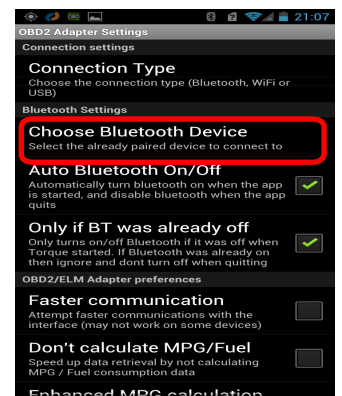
21:07

OBD2 Adapter Settings

Connection settings

Connection Type
Choose the connection type (Bluetooth, WiFi or USB)

Bluetooth Settings

Choose Bluetooth Device
Select the already paired device to connect to

Auto Bluetooth On/Off
Automatically turn bluetooth on when the app is started, and disable bluetooth when the app quits

Only if BT was already off
Only turns on/off Bluetooth if it was off when Torque started. If Bluetooth was already on then ignore and dont turn off when quitting

OBD2/ELM Adapter preferences

Faster communication
Attempt faster communications with the interface (may not work on some devices)

Don't calculate MPG/Fuel
Speed up data retrieval by not calculating MPG / Fuel consumption data

Enhanced MPG calculation